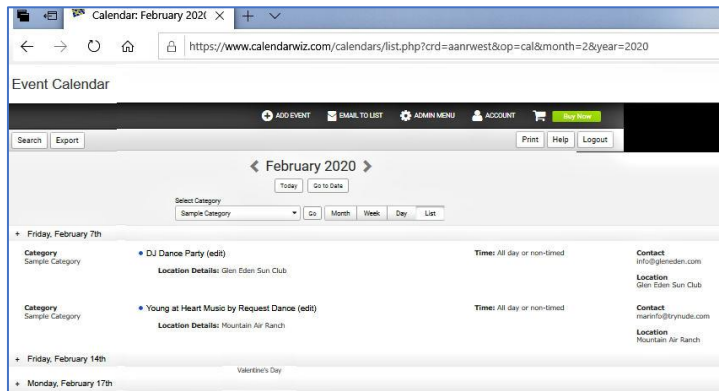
Calendar: February 202(

https://www.calendarwiz.com/calendars/list.php?crd=aanrwest&op=cal&month=2&year=2020

Event Calendar

ADD EVENT EMAIL TO LIST ADMIN MENU ACCOUNT Buy Now

Search Export

Print Help Logout

February 2020

Today Go to Date

Select Category
Sample Category Go Month Week Day List

+ Friday, February 7th

Category
Sample Category

• DJ Dance Party (edit)

Location Details: Glen Eden Sun Club

Time: All day or non-timed

Contact
info@gleneden.com

Location
Glen Eden Sun Club

Category
Sample Category

• Young at Heart Music by Request Dance (edit)

Location Details: Mountain Air Ranch

Time: All day or non-timed

Contact
marinfo@trynude.com

Location
Mountain Air Ranch

+ Friday, February 14th

Valentine's Day

+ Monday, February 17th